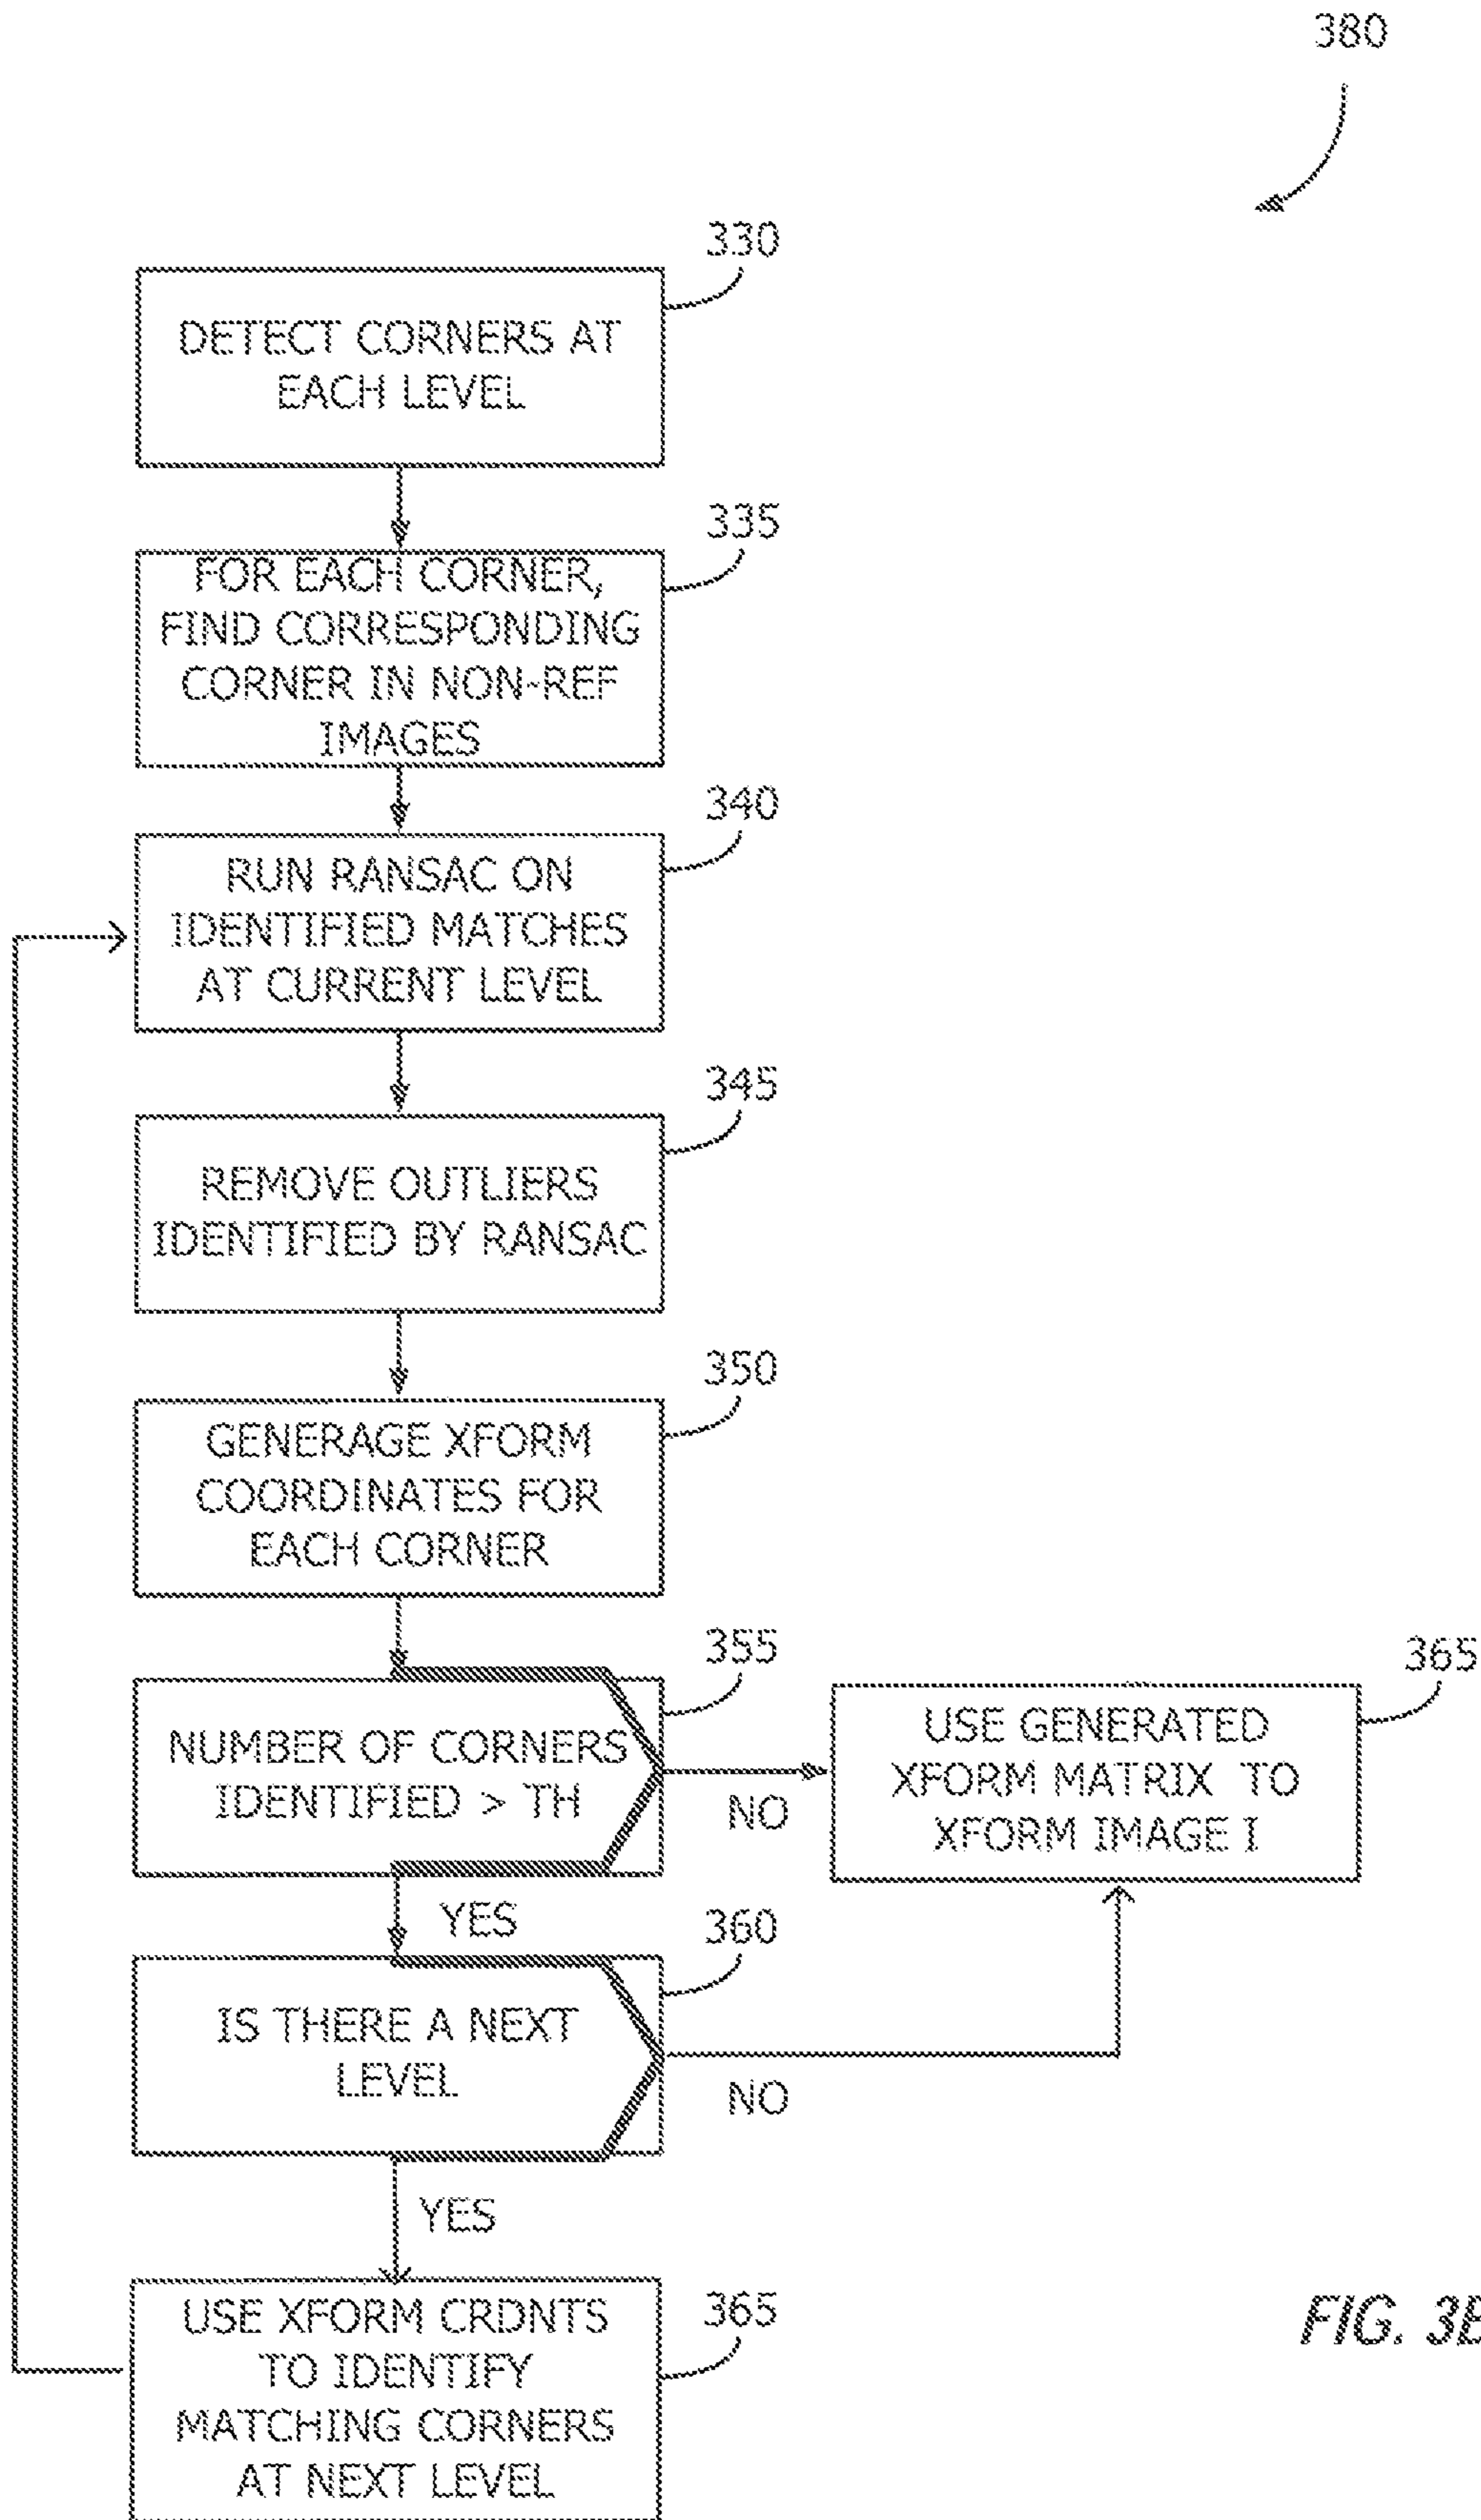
380

330

DETECT CORNERS AT EACH LEVEL

335

FOR EACH CORNER, FIND CORRESPONDING CORNER IN NON-REF IMAGES

340

RUN RANSAC ON IDENTIFIED MATCHES AT CURRENT LEVEL

345

REMOVE OUTLIERS IDENTIFIED BY RANSAC

350

GENERAGE XFORM COORDINATES FOR EACH CORNER

355

NUMBER OF CORNERS IDENTIFIED > TH

NO

365

USE GENERATED XFORM MATRIX TO XFORM IMAGE I

YES

360

IS THERE A NEXT LEVEL

NO

YES

365

USE XFORM CRDNTS TO IDENTIFY MATCHING CORNERS AT NEXT LEVEL

FIG. 3E